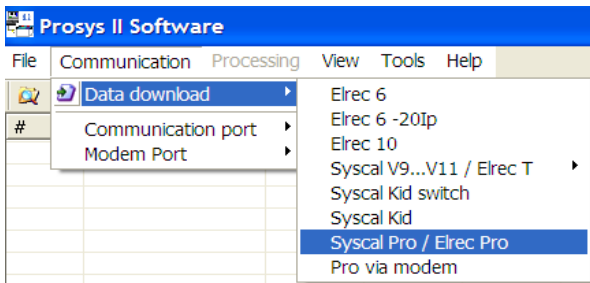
Prosys II Software

File Communication Processing View Tools Help

Data download
Communication port
Modem Port

#

Elrec 6
Elrec 6 -20Ip
Elrec 10
Syscal V9...V11 / Elrec T
Syscal Kid switch
Syscal Kid
Syscal Pro / Elrec Pro
Pro via modem